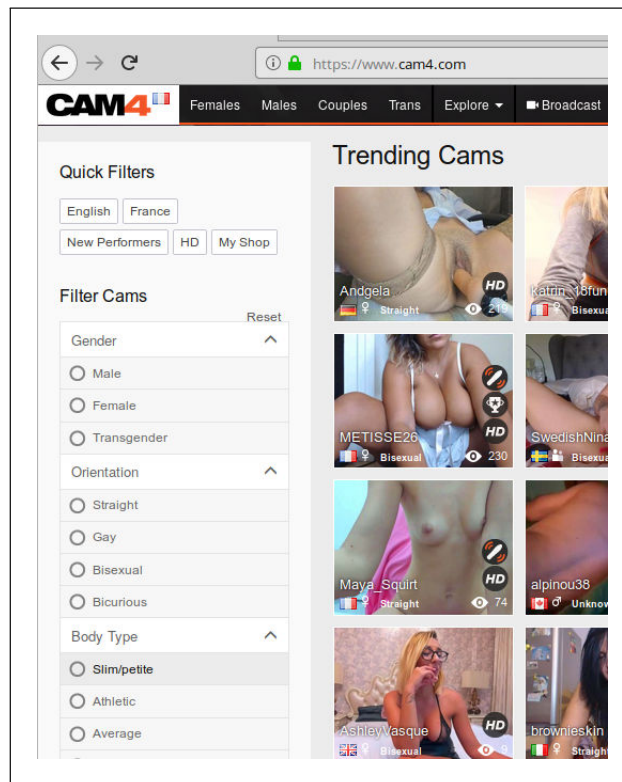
https://www.cam4.com

CAM4 Females Males Couples Trans Explore Broadcast

Quick Filters

English France

New Performers HD My Shop

Filter Cams

Reset

Gender

Male

Female

Transgender

Orientation

Straight

Gay

Bisexual

Bicurious

Body Type

Slim/petite

Athletic

Average

Trending Cams

Andgela HD Straight 21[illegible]

Katrin_18fun Bisexua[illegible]

METISSE26 HD Bisexual 230

SwedishNina Bisexua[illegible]

Maya_Squirt HD Straight 74

alpinou38 Unknow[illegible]

AshleyVasque HD Bisexual

brownieskin Straigh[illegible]